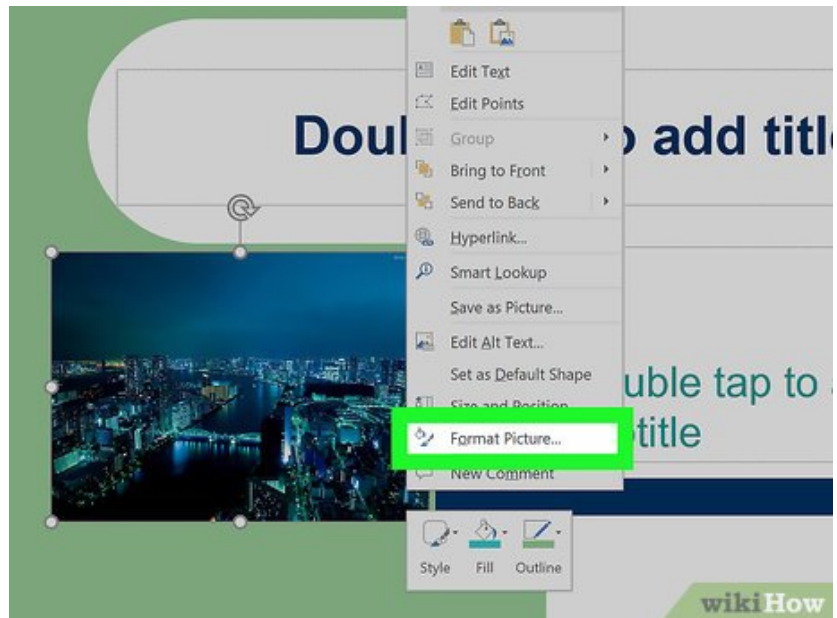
Edit Text
Edit Points
Doul
Group
o add titl
Bring to Front
Send to Back
Hyperlink...
Smart Lookup
Save as Picture...
Edit Alt Text...
Set as Default Shape
uble tap to
Size and Position
Format Picture...
title
New Comment
Style
Fill
Outline
wikiHow